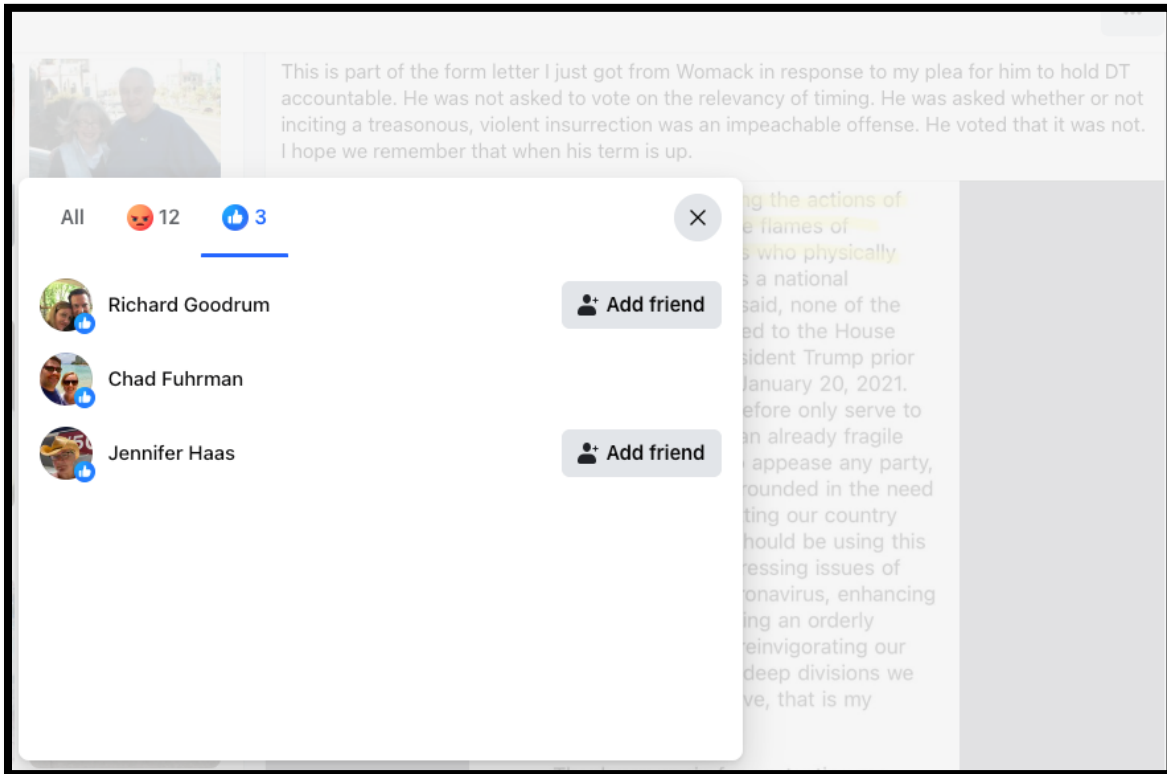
This is part of the form letter I just got from Womack in response to my plea for him to hold DT accountable. He was not asked to vote on the relevancy of timing. He was asked whether or not inciting a treasonous, violent insurrection was an impeachable offense. He voted that it was not. I hope we remember that when his term is up.

All 12 3

Richard Goodrum Add friend

Chad Fuhrman

Jennifer Haas Add friend

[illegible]ng the actions of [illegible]e flames of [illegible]s who physically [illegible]s a national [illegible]said, none of the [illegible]ed to the House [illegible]sident Trump prior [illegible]January 20, 2021. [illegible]efore only serve to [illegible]an already fragile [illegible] appease any party, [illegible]rounded in the need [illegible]ting our country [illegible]hould be using this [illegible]ressing issues of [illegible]onavirus, enhancing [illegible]ing an orderly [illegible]reinvigorating our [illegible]deep divisions we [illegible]ve, that is my